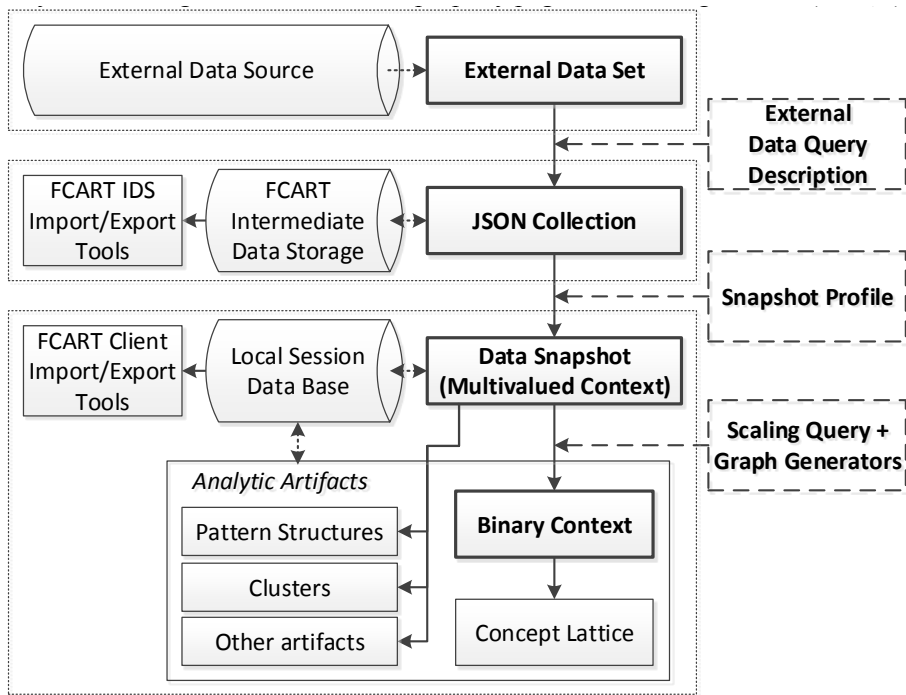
External Data Source

External Data Set

External Data Query Description

FCART IDS Import/Export Tools

FCART Intermediate Data Storage

JSON Collection

Snapshot Profile

FCART Client Import/Export Tools

Local Session Data Base

Data Snapshot (Multivalued Context)

Scaling Query + Graph Generators

Analytic Artifacts

Pattern Structures

Binary Context

Clusters

Other artifacts

Concept Lattice